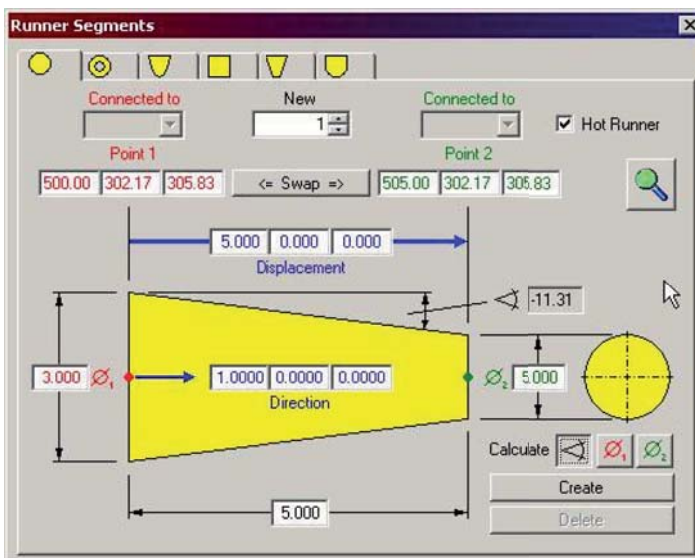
Runner Segments

Connected to

New

1

Connected to

Hot Runner

Point 1

500.00 302.17 305.83

<= Swap =>

Point 2

505.00 302.17 305.83

5.000 0.000 0.000

Displacement

-11.31

3.000 $\varnothing_1$

1.0000 0.0000 0.0000

Direction

$\varnothing_2$ 5.000

Calculate $\varnothing_1$ $\varnothing_2$

Create

Delete

5.000